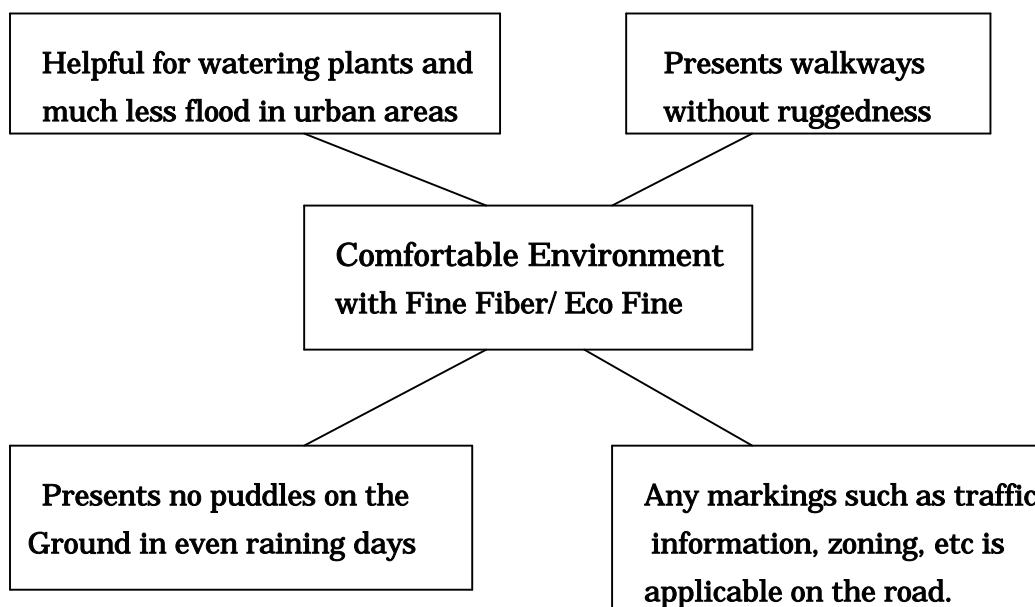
Helpful for watering plants and much less flood in urban areas

Presents walkways without ruggedness

Comfortable Environment with Fine Fiber/ Eco Fine

Presents no puddles on the Ground in even raining days

Any markings such as traffic information, zoning, etc is applicable on the road.